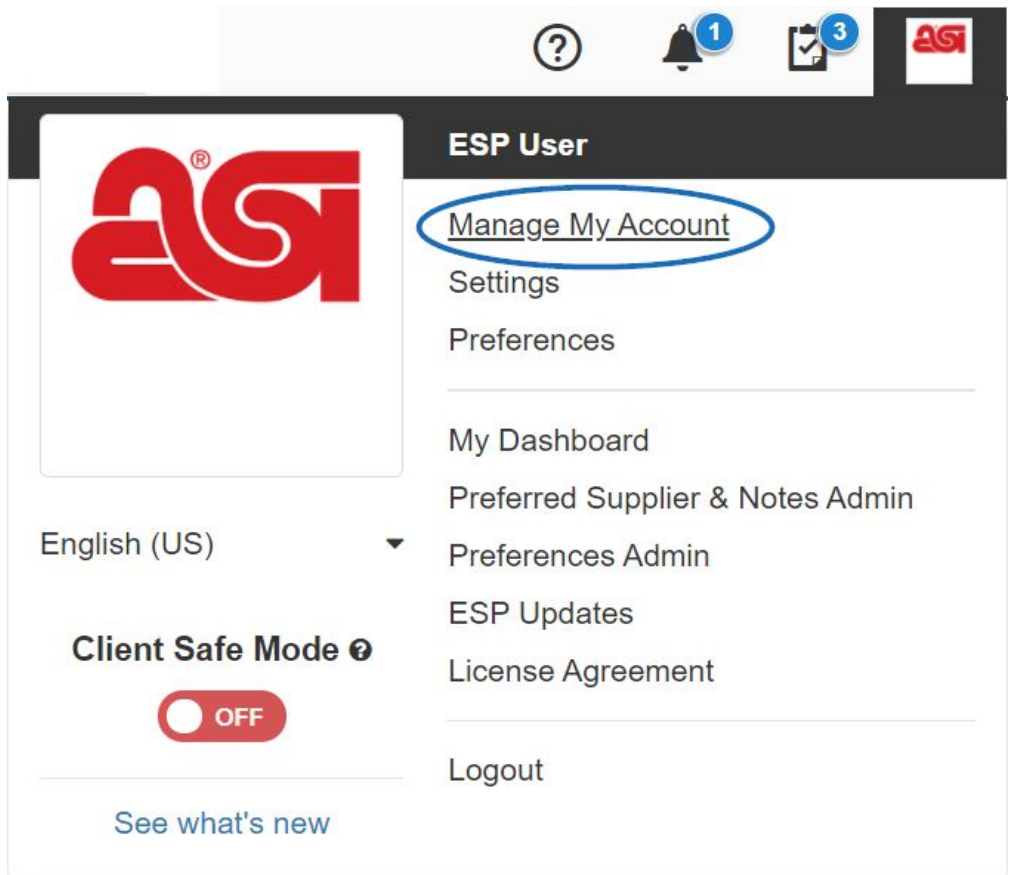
?
1
3
asi

asi®

ESP User

Manage My Account
Settings
Preferences

My Dashboard
Preferred Supplier & Notes Admin
Preferences Admin
ESP Updates
License Agreement

Logout

English (US)

Client Safe Mode

OFF

See what's new